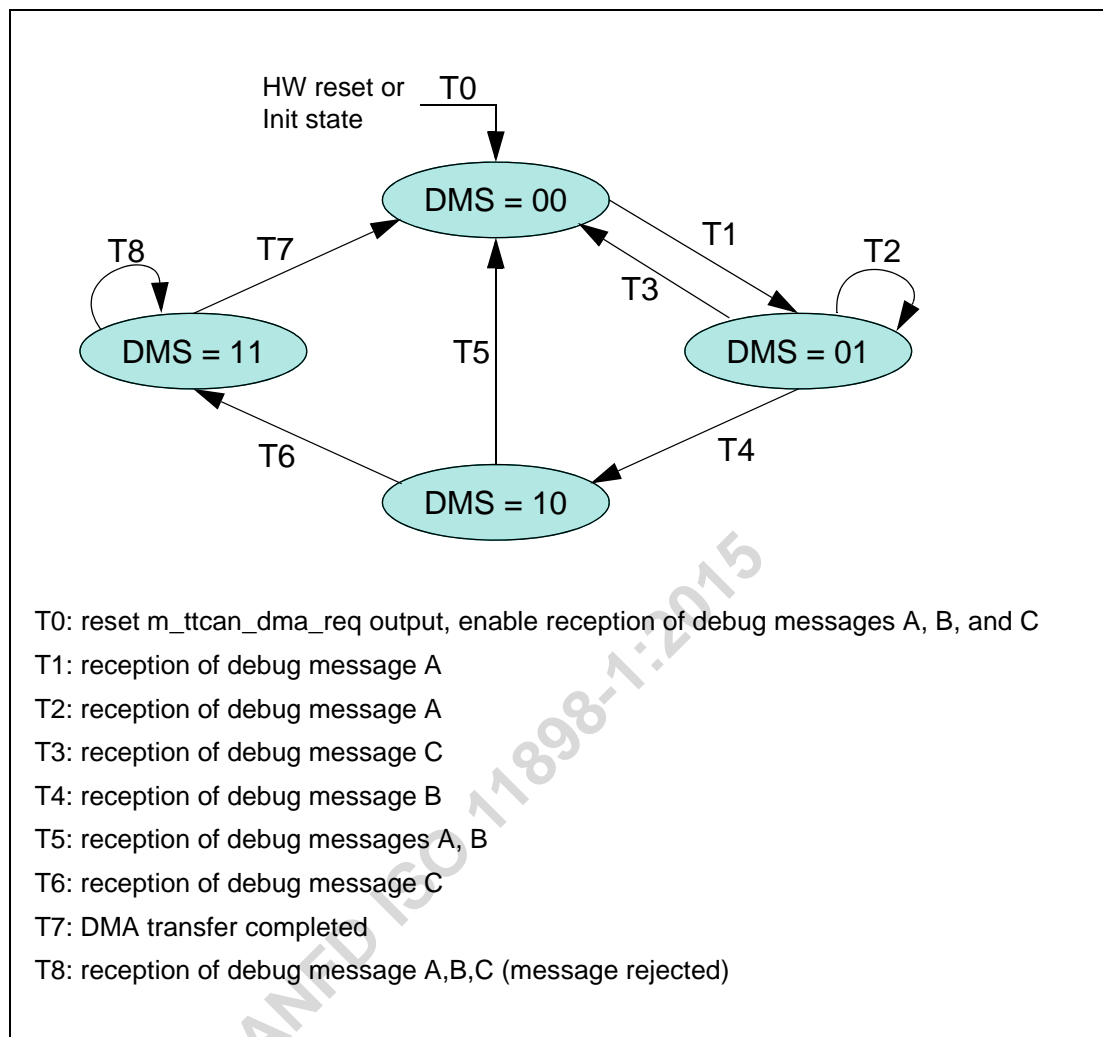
HW reset or Init state

T0

DMS = 00

T8

T7

T1

T2

T3

DMS = 11

T5

DMS = 01

T6

T4

DMS = 10

T0: reset m_ttcan_dma_req output, enable reception of debug messages A, B, and C

T1: reception of debug message A

T2: reception of debug message A

T3: reception of debug message C

T4: reception of debug message B

T5: reception of debug messages A, B

T6: reception of debug message C

T7: DMA transfer completed

T8: reception of debug message A,B,C (message rejected)

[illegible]ANFD ISO 11898-1:2015